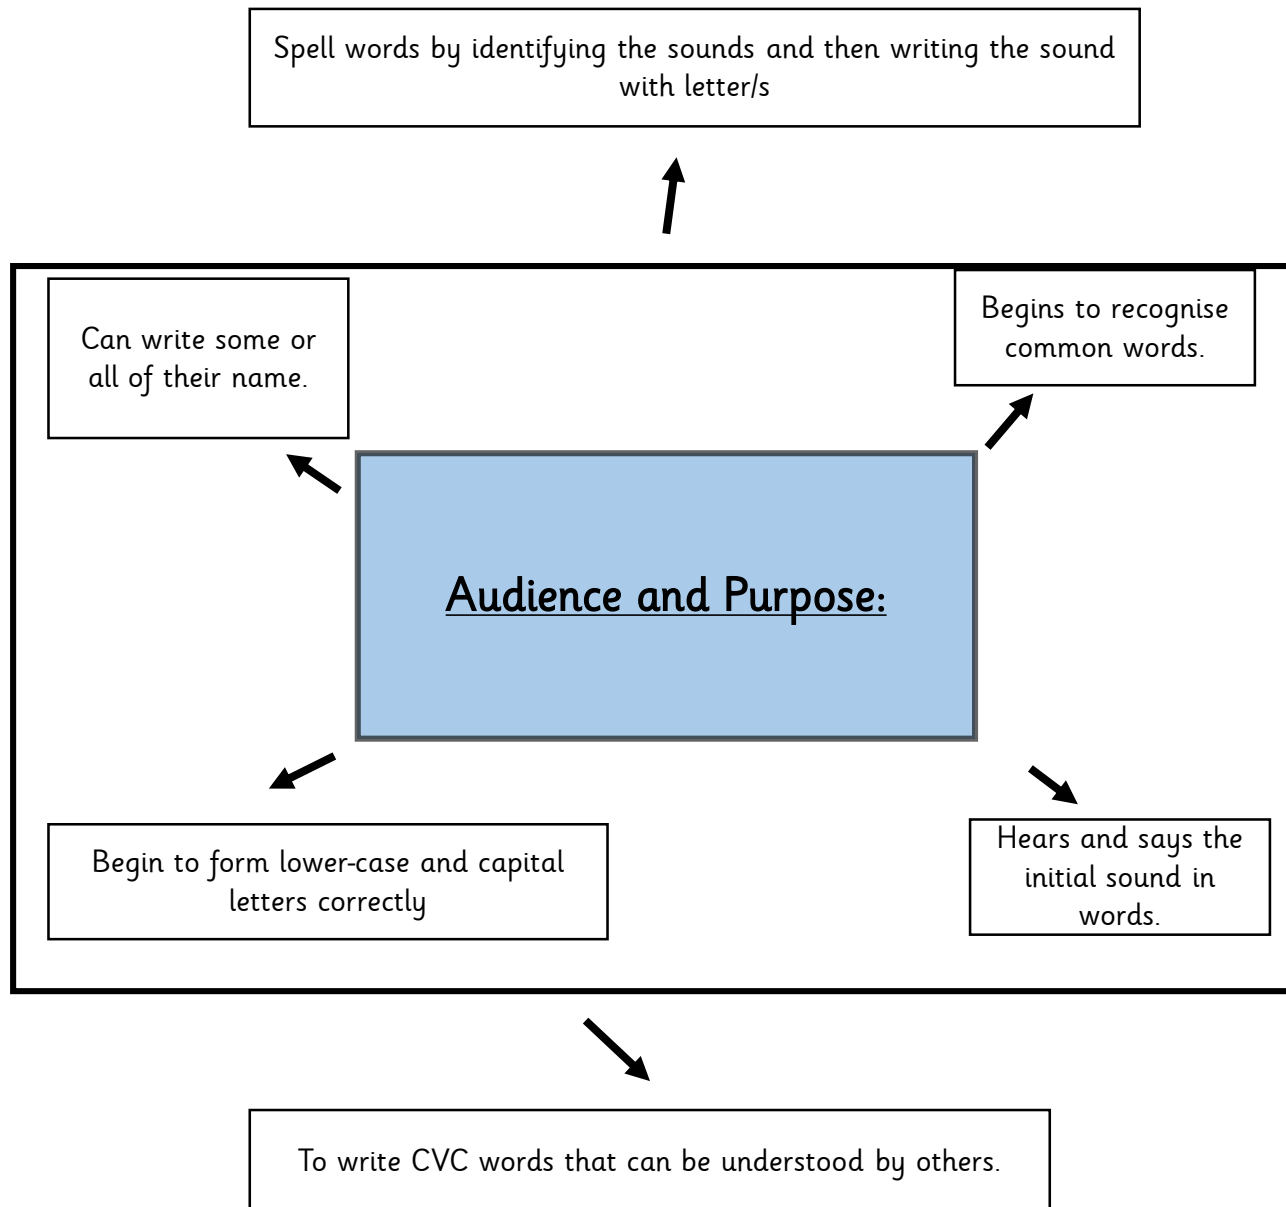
Spell words by identifying the sounds and then writing the sound with letter/s

Can write some or all of their name.

Begins to recognise common words.

Audience and Purpose:

Begin to form lower-case and capital letters correctly

Hears and says the initial sound in words.

To write CVC words that can be understood by others.